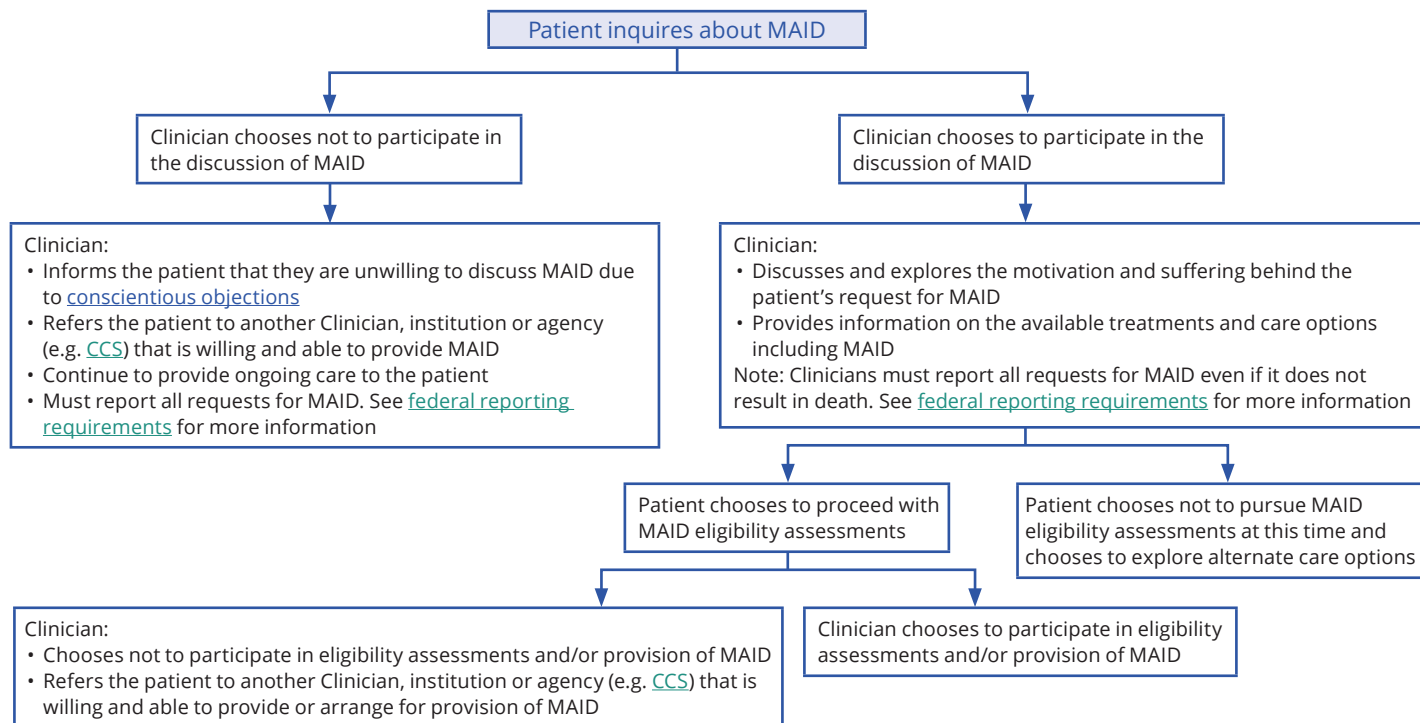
Patient inquires about MAID

Clinician chooses not to participate in the discussion of MAID

Clinician chooses to participate in the discussion of MAID

Clinician:
• Informs the patient that they are unwilling to discuss MAID due to conscientious objections
• Refers the patient to another Clinician, institution or agency (e.g. CCS) that is willing and able to provide MAID
• Continue to provide ongoing care to the patient
• Must report all requests for MAID. See federal reporting requirements for more information

Clinician:
• Discusses and explores the motivation and suffering behind the patient's request for MAID
• Provides information on the available treatments and care options including MAID
Note: Clinicians must report all requests for MAID even if it does not result in death. See federal reporting requirements for more information

Patient chooses to proceed with MAID eligibility assessments

Patient chooses not to pursue MAID eligibility assessments at this time and chooses to explore alternate care options

Clinician:
• Chooses not to participate in eligibility assessments and/or provision of MAID
• Refers the patient to another Clinician, institution or agency (e.g. CCS) that is willing and able to provide or arrange for provision of MAID

Clinician chooses to participate in eligibility assessments and/or provision of MAID